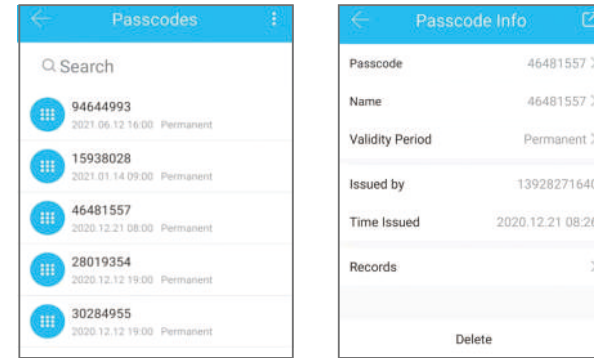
Passcodes

Search

94644993
2021.06.12 16:00 Permanent

15938028
2021.01.14 09:00 Permanent

46481557
2020.12.21 08:00 Permanent

28019354
2020.12.12 19:00 Permanent

30284955
2020.12.12 19:00 Permanent

Passcode Info

| | |
|---|---|
| Passcode | 46481557 |
| Name | 46481557 |
| Validity Period | Permanent |
| Issued by | 13928271640 |
| Time Issued | 2020.12.21 08:26 |
| Records | |

Delete